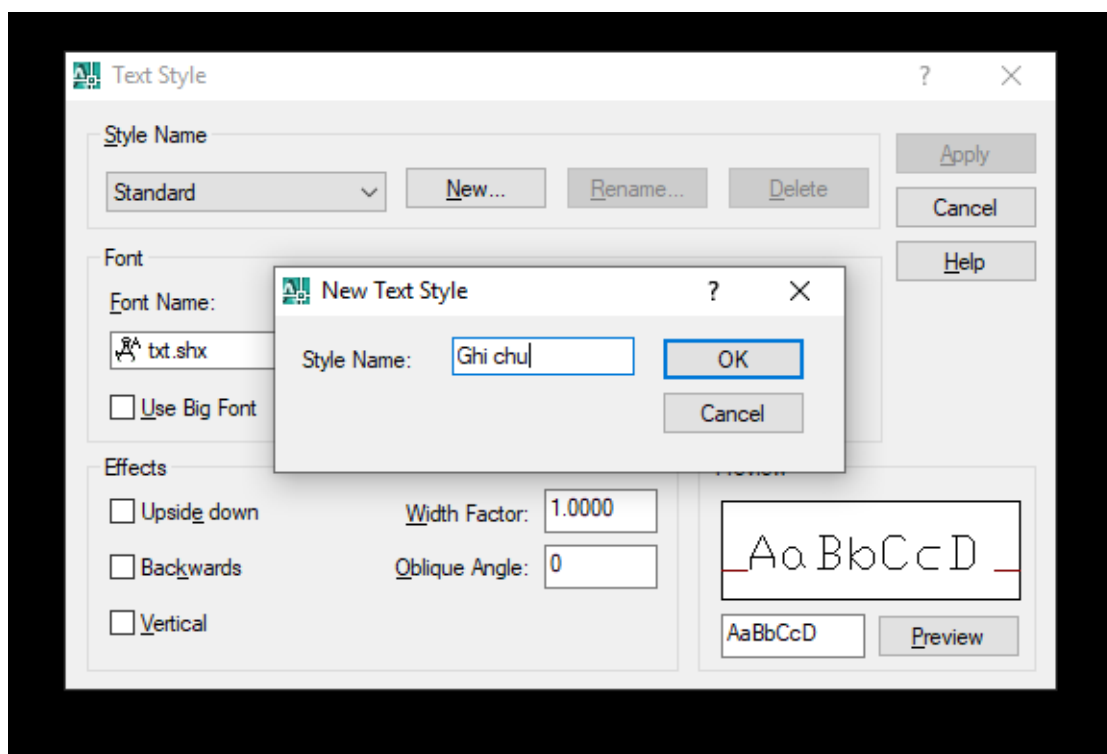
Text Style ? ×

Style Name

Standard

New...

Rename...

Delete

Apply

Cancel

Help

Font

Font Name:

txt.shx

Use Big Font

New Text Style ? ×

Style Name:

Ghi chu

OK

Cancel

Effects

Upside down

Backwards

Vertical

Width Factor: 1.0000

Oblique Angle: 0

AaBbCcD

AaBbCcD

Preview